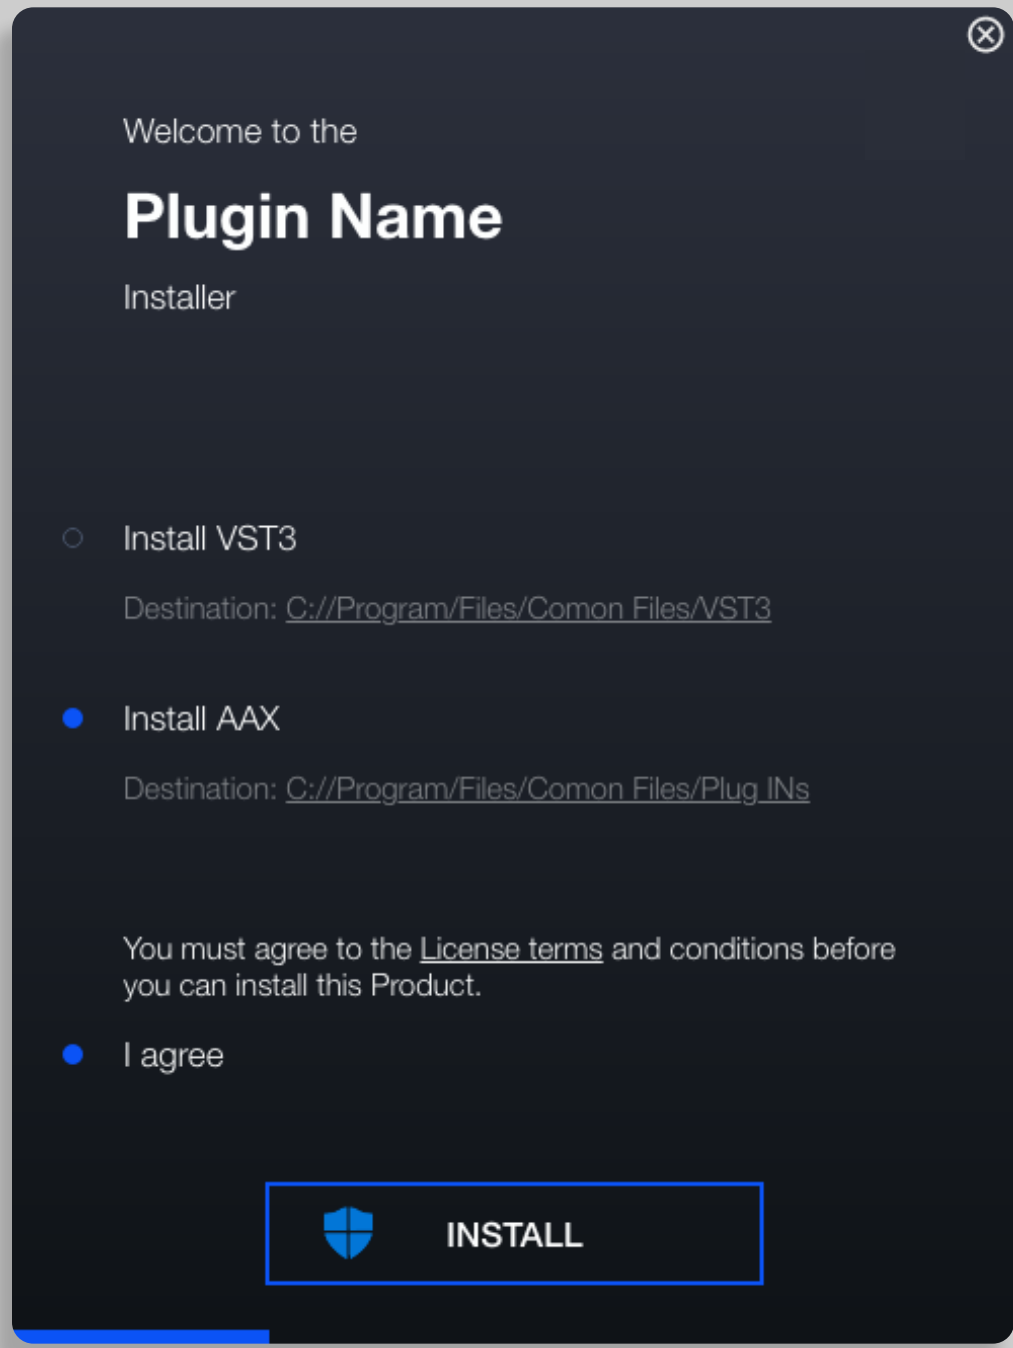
Welcome to the

Plugin Name

Installer

Install VST3

Destination: C://Program/Files/Comon Files/VST3

Install AAX

Destination: C://Program/Files/Comon Files/Plug INs

You must agree to the License terms and conditions before you can install this Product.

I agree

INSTALL